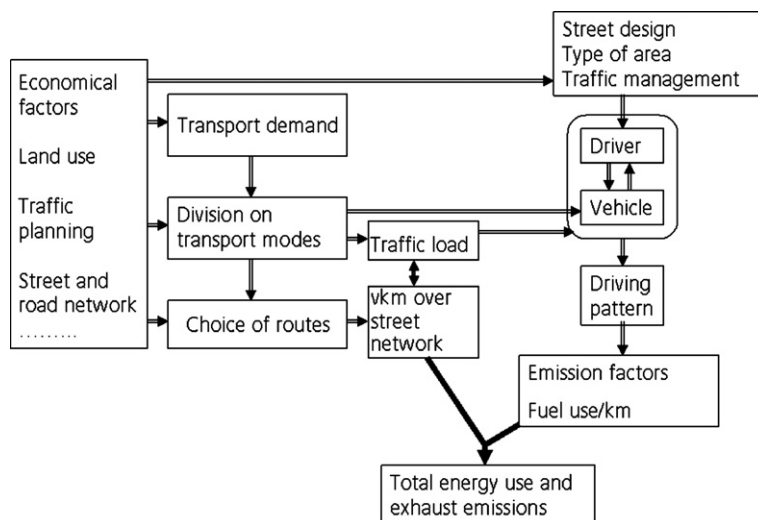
Economical factors

Land use

Traffic planning

Street and road network

.........

Transport demand

Division on transport modes

Choice of routes

Traffic load

vkm over street network

Street design
Type of area
Traffic management

Driver

Vehicle

Driving pattern

Emission factors

Fuel use/km

Total energy use and exhaust emissions